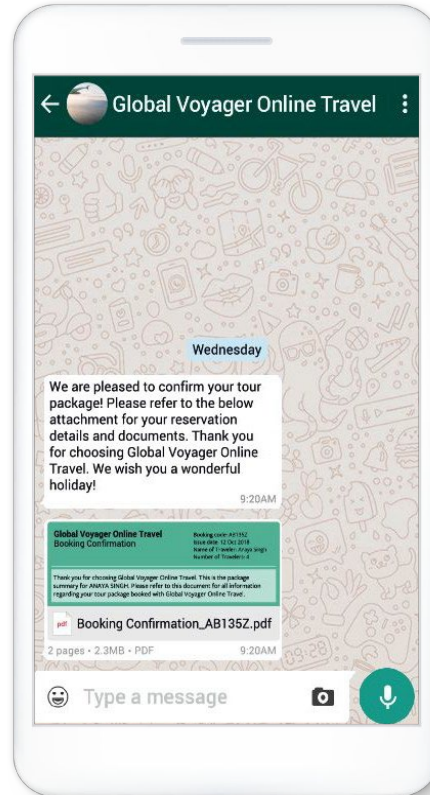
Global Voyager Online Travel

Wednesday

We are pleased to confirm your tour package! Please refer to the below attachment for your reservation details and documents. Thank you for choosing Global Voyager Online Travel. We wish you a wonderful holiday!

9:20AM

Global Voyager Online Travel
Booking Confirmation

Booking code: AB135Z
Issue date: 12 Oct 2018
Name of Traveler: Anaya Singh
Number of Travelers: 4

Thank you for choosing Global Voyager Online Travel. This is the package summary for ANAYA SINGH. Please refer to this document for all information regarding your tour package booked with Global Voyager Online Travel.

pdf Booking Confirmation_AB135Z.pdf

2 pages • 2.3MB • PDF

9:20AM

Type a message